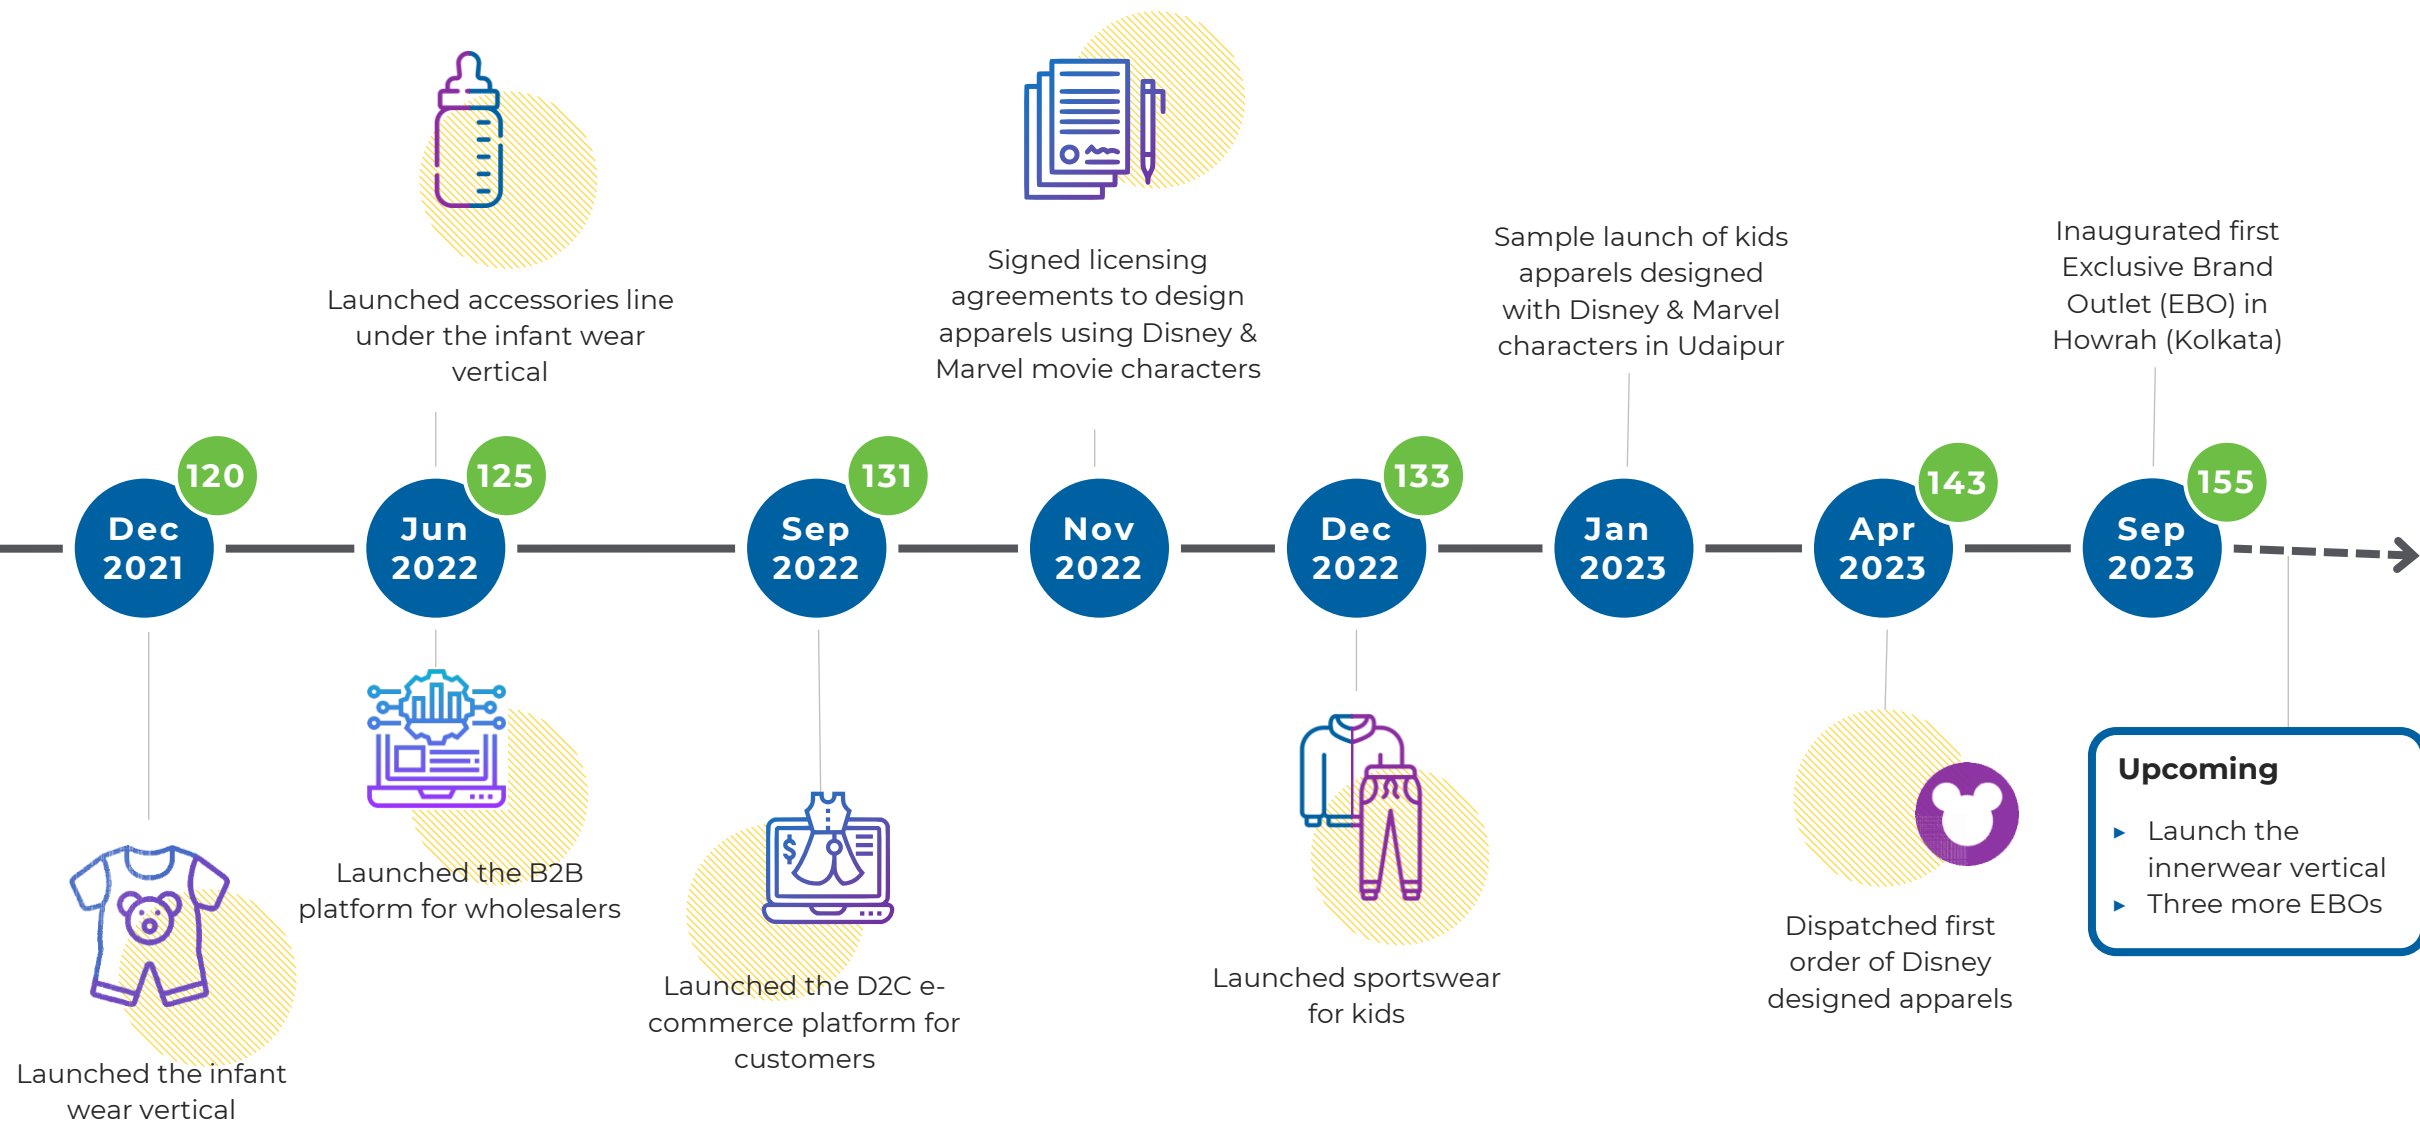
Launched accessories line under the infant wear vertical

Signed licensing agreements to design apparels using Disney & Marvel movie characters

Sample launch of kids apparels designed with Disney & Marvel characters in Udaipur

Inaugurated first Exclusive Brand Outlet (EBO) in Howrah (Kolkata)

120
Dec 2021

125
Jun 2022

131
Sep 2022

Nov 2022

133
Dec 2022

Jan 2023

143
Apr 2023

155
Sep 2023

Launched the infant wear vertical

Launched the B2B platform for wholesalers

Launched the D2C e-commerce platform for customers

Launched sportswear for kids

Dispatched first order of Disney designed apparels

Upcoming
▸ Launch the innerwear vertical
▸ Three more EBOs